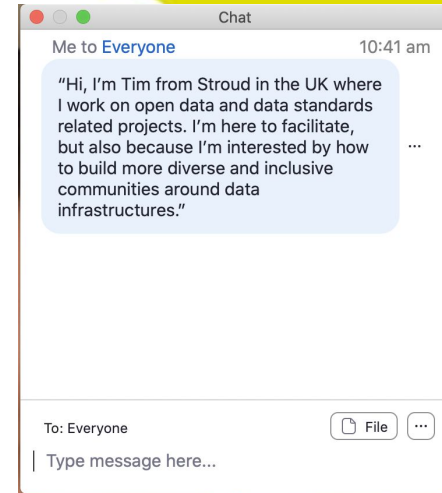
Chat

Me to Everyone 10:41 am

"Hi, I'm Tim from Stroud in the UK where I work on open data and data standards related projects. I'm here to facilitate, but also because I'm interested by how to build more diverse and inclusive communities around data infrastructures."

...

To: Everyone

File

...

Type message here...